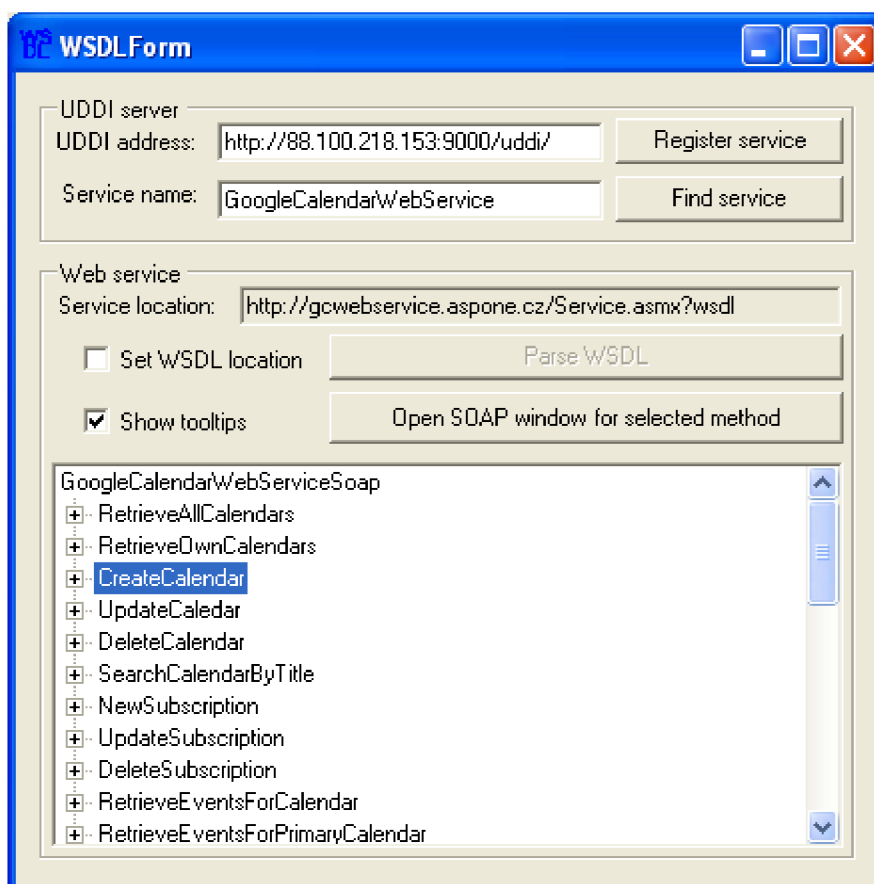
WSDLForm

UDDI server
UDDI address: http://88.100.218.153:9000/uddi/
Register service
Service name: GoogleCalendarWebService
Find service

Web service
Service location: http://gcwebservice.aspone.cz/Service.asmx?wsdl
Set WSDL location
Parse WSDL
Show tooltips
Open SOAP window for selected method

GoogleCalendarWebServiceSoap
RetrieveAllCalendars
RetrieveOwnCalendars
CreateCalendar
UpdateCaledar
DeleteCalendar
SearchCalendarByTitle
NewSubscription
UpdateSubscription
DeleteSubscription
RetrieveEventsForCalendar
RetrieveEventsForPrimaryCalendar